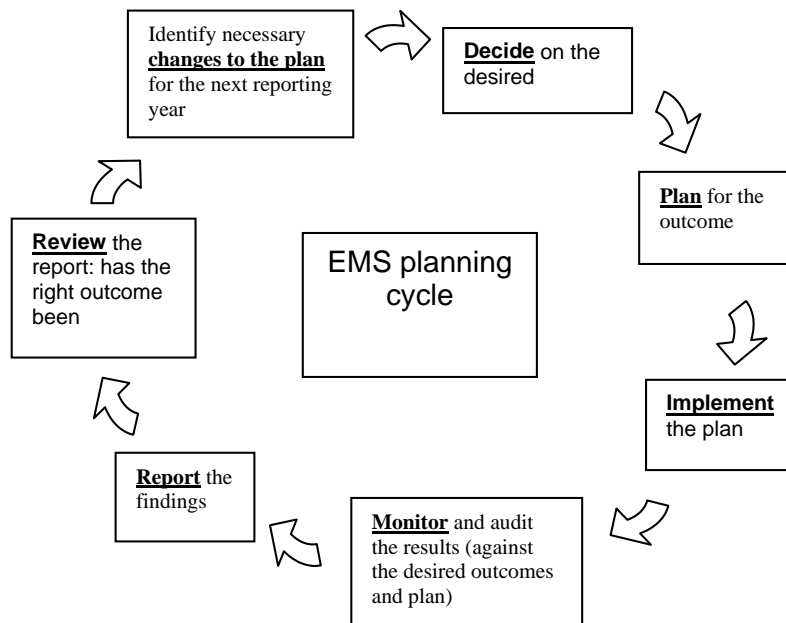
Identify necessary changes to the plan for the next reporting year

Decide on the desired

Plan for the outcome

Implement the plan

Monitor and audit the results (against the desired outcomes and plan)

Report the findings

Review the report: has the right outcome been

EMS planning cycle